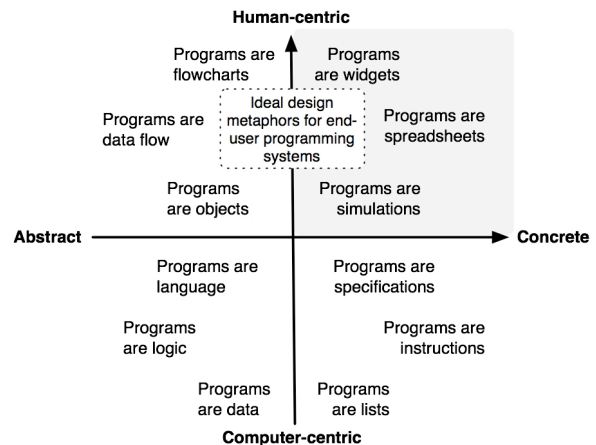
Human-centric

Programs are flowcharts

Programs are widgets

Ideal design metaphors for end-user programming systems

Programs are data flow

Programs are spreadsheets

Programs are objects

Programs are simulations

Abstract

Concrete

Programs are language

Programs are specifications

Programs are logic

Programs are instructions

Programs are data

Programs are lists

Computer-centric